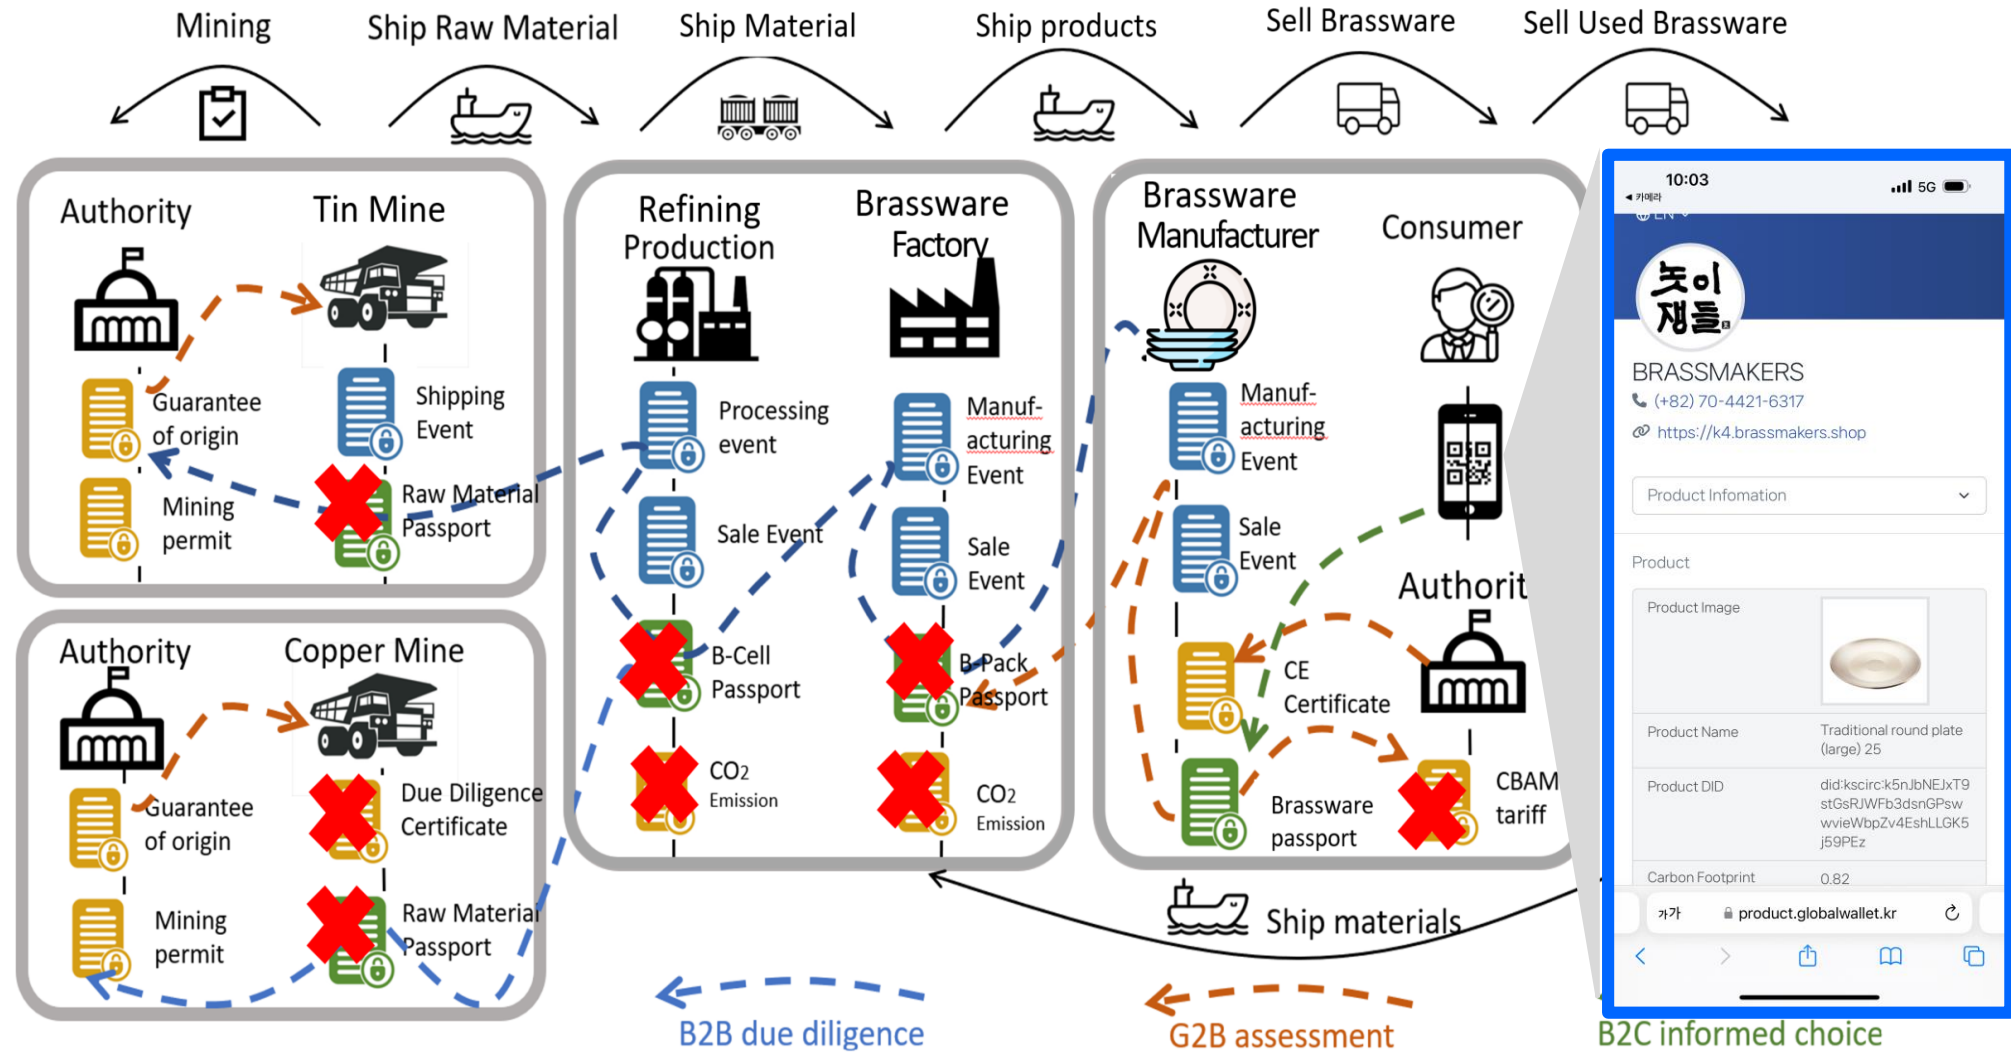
Mining Ship Raw Material Ship Material Ship products Sell Brassware Sell Used Brassware

Authority Tin Mine

Guarantee of origin

Shipping Event

Mining permit

Raw Material Passport

Authority Copper Mine

Guarantee of origin

Due Diligence Certificate

Mining permit

Raw Material Passport

Refining Production

Brassware Factory

Processing event

Manuf-acturing Event

Sale Event

Sale Event

B-Cell Passport

B-Pack Passport

$CO_2$ Emission

$CO_2$ Emission

Brassware Manufacturer

Consumer

Manuf-acturing Event

Sale Event

Authorit

CE Certificate

Brassware passport

CBAM tariff

Ship materials

10:03
◂ 카메라
5G
EN

놋이 장들

BRASSMAKERS
(+82) 70-4421-6317
https://k4.brassmakers.shop

Product Infomation

Product

| Product Image | |
|---|---|
| Product Name | Traditional round plate (large) 25 |
| Product DID | did:kscirc:k5nJbNEJxT9stGsRJWFb3dsnGPswwvieWbpZv4EshLLGK5j59PEz |
| Carbon Footprint | 0.82 |

가가 product.globalwallet.kr

B2B due diligence

G2B assessment

B2C informed choice